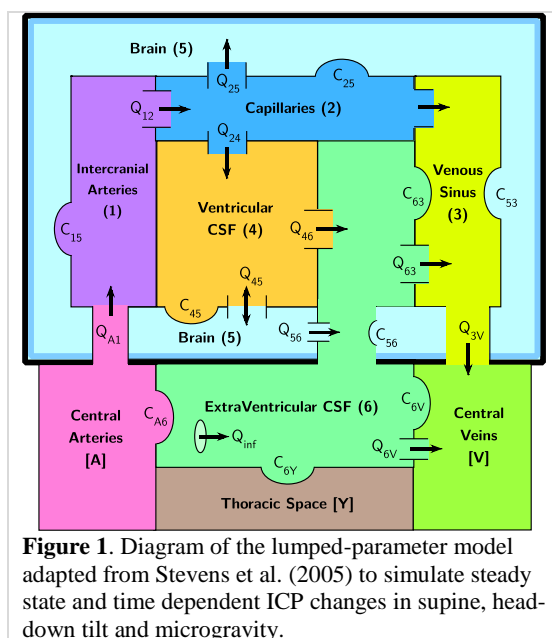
Brain (5)

$Q_{25}$

$C_{25}$

$Q_{12}$

Capillaries (2)

$Q_{24}$

Intercranial Arteries (1)

Ventricular CSF (4)

Venous Sinus (3)

$C_{63}$

$C_{53}$

$C_{15}$

$Q_{46}$

$Q_{63}$

$Q_{45}$

$C_{45}$

Brain (5)

$Q_{56}$

$C_{56}$

$Q_{3V}$

$Q_{A1}$

Central Arteries [A]

$C_{A6}$

ExtraVentricular CSF (6)

$C_{6V}$

Central Veins [V]

$Q_{inf}$

$Q_{6V}$

$C_{6Y}$

Thoracic Space [Y]

**Figure 1**. Diagram of the lumped-parameter model adapted from Stevens et al. (2005) to simulate steady state and time dependent ICP changes in supine, head-down tilt and microgravity.